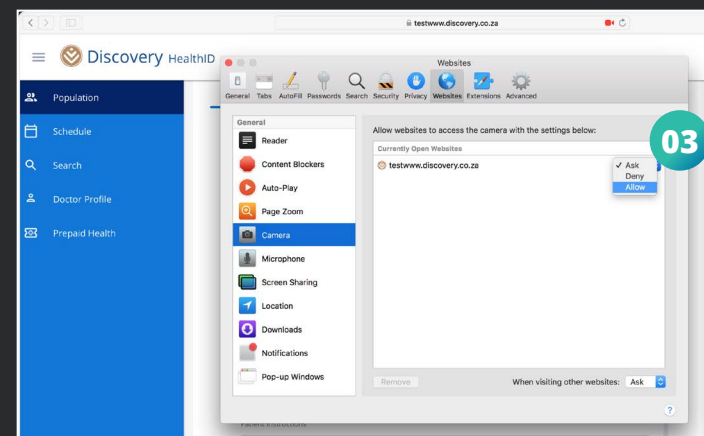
testwww.discovery.co.za

Discovery HealthID

Population

Schedule

Search

Doctor Profile

Prepaid Health

Websites

General Tabs AutoFill Passwords Search Security Privacy Websites Extensions Advanced

General

Reader

Content Blockers

Auto-Play

Page Zoom

Camera

Microphone

Screen Sharing

Location

Downloads

Notifications

Pop-up Windows

Allow websites to access the camera with the settings below:

Currently Open Websites

testwww.discovery.co.za

✓ Ask
Deny
Allow

03

Remove

When visiting other websites: Ask

?

Patient Instructions